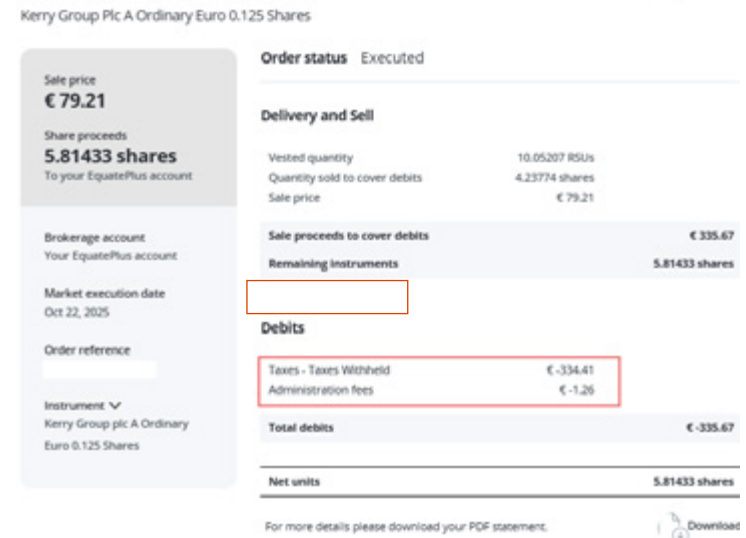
Kerry Group Plc A Ordinary Euro 0.125 Shares

Sale price
€ 79.21

Share proceeds
5.81433 shares
To your EquatePlus account

Brokerage account
Your EquatePlus account

Market execution date
Oct 22, 2025

Order reference

Instrument
Kerry Group plc A Ordinary Euro 0.125 Shares

Order status Executed

Delivery and Sell

| | |
|---|---|
| Vested quantity | 10.05207 RSUs |
| Quantity sold to cover debits | 4.23774 shares |
| Sale price | € 79.21 |
| Sale proceeds to cover debits | € 335.67 |
| Remaining instruments | 5.81433 shares |

Debits

| | |
|---|---|
| Taxes - Taxes Withheld | € -334.41 |
| Administration fees | € -1.26 |
| Total debits | € -335.67 |
| Net units | 5.81433 shares |

For more details please download your PDF statement.

Download